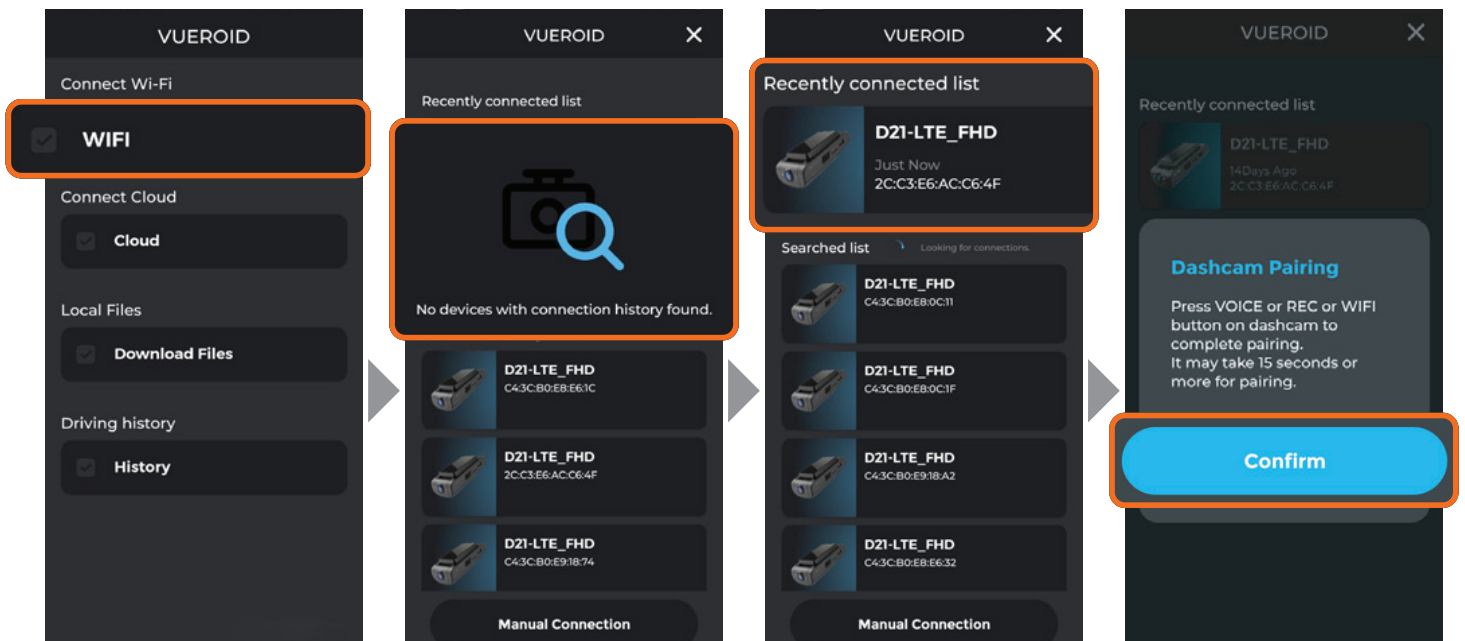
VUEROID

Connect Wi-Fi

WIFI

Connect Cloud

Cloud

Local Files

Download Files

Driving history

History

VUEROID

Recently connected list

No devices with connection history found.

D21-LTE_FHD
C4:3C:B0:E8:E6:1C

D21-LTE_FHD
2C:C3:E6:AC:C6:4F

D21-LTE_FHD
C4:3C:B0:E9:18:74

Manual Connection

VUEROID

Recently connected list

D21-LTE_FHD
Just Now
2C:C3:E6:AC:C6:4F

Searched list
Looking for connections.

D21-LTE_FHD
C4:3C:B0:E8:0C:11

D21-LTE_FHD
C4:3C:B0:E8:0C:1F

D21-LTE_FHD
C4:3C:B0:E9:18:A2

D21-LTE_FHD
C4:3C:B0:E8:E6:32

Manual Connection

VUEROID

Recently connected list

D21-LTE_FHD
14Days Ago
2C:C3:E6:AC:C6:4F

Dashcam Pairing

Press VOICE or REC or WIFI button on dashcam to complete pairing.
It may take 15 seconds or more for pairing.

Confirm